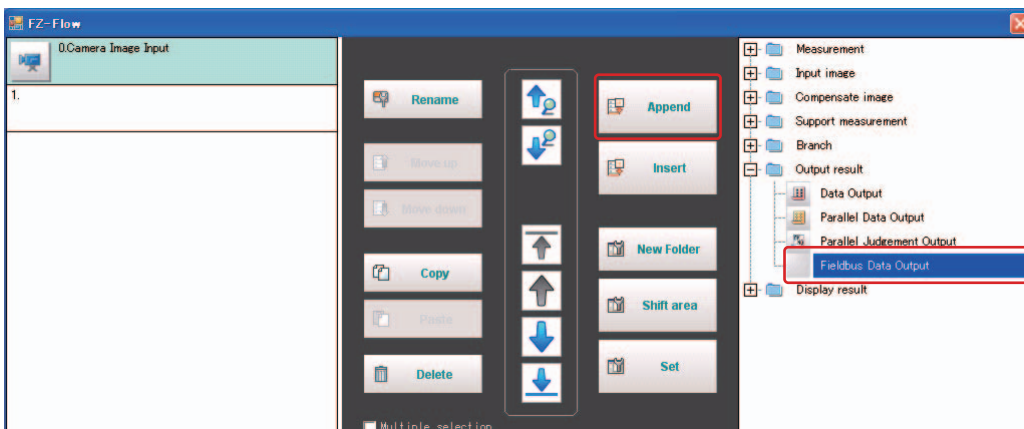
FZ-Flow

0.Camera Image Input

1.

Rename

Move up

Move down

Copy

Paste

Delete

Append

Insert

New Folder

Shift area

Set

Multiple selection

Measurement
Input image
Compensate image
Support measurement
Branch
Output result
Data Output
Parallel Data Output
Parallel Judgement Output
Fieldbus Data Output
Display result